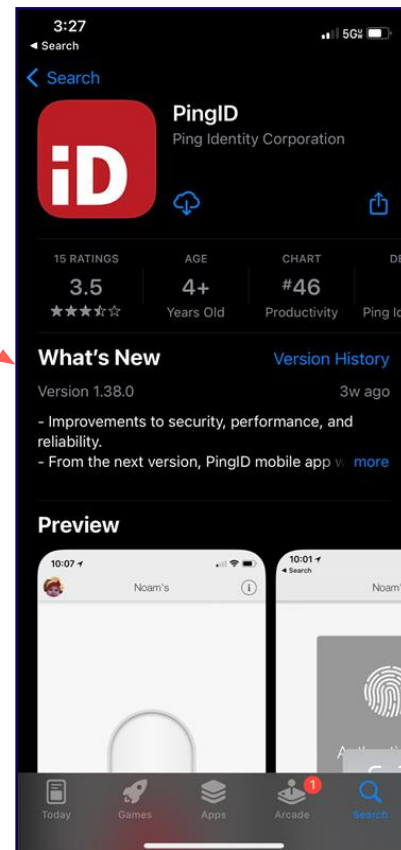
3:27
◂ Search
5G

< Search

iD

PingID
Ping Identity Corporation

15 RATINGS
3.5
★★★☆☆

AGE
4+
Years Old

CHART
#46
Productivity

DE
Ping Id

What's New
Version History

Version 1.38.0
3w ago

- Improvements to security, performance, and reliability.
- From the next version, PingID mobile app w more

Preview

10:07
Noam's

10:01
◂ Search
Noam'

Today
Games
Apps
1
Arcade
Search